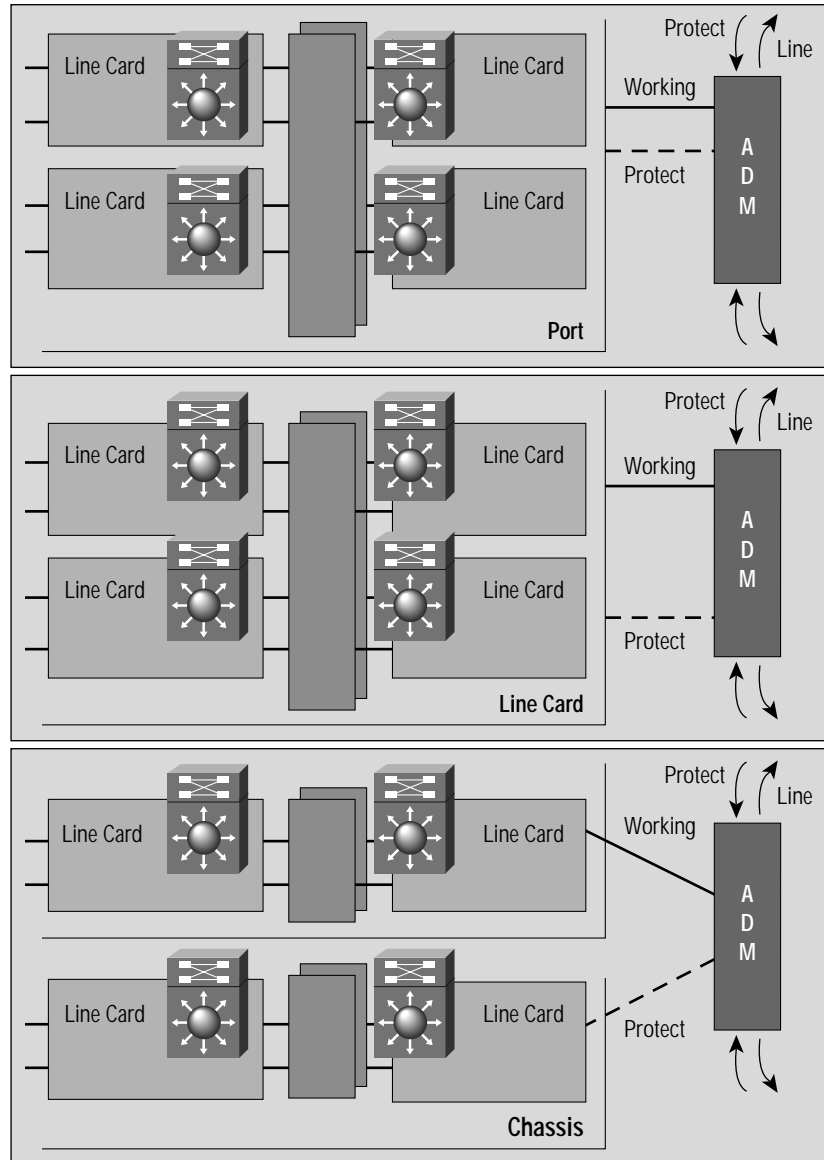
Protect
Line
Line Card
Line Card
Working
Line Card
Line Card
Protect
A
D
M
Port

Protect
Line
Line Card
Line Card
Working
Line Card
Line Card
A
D
M
Protect
Line Card

Protect
Line
Line Card
Line Card
Working
A
D
M
Line Card
Line Card
Protect
Chassis